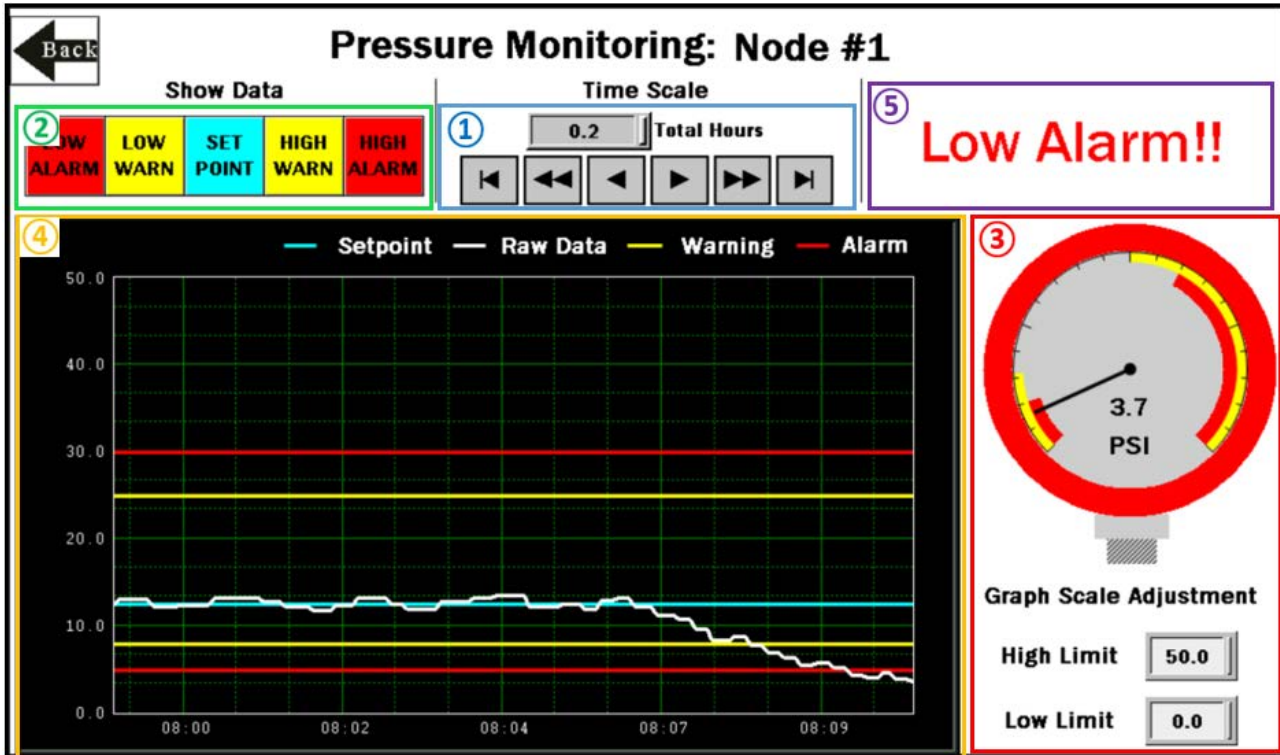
Back

Pressure Monitoring: Node #1

Show Data

2

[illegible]W ALARM | LOW WARN | SET POINT | HIGH WARN | HIGH ALARM

Time Scale

1

0.2 Total Hours

5

Low Alarm!!

4

Setpoint Raw Data Warning Alarm

50.0
40.0
30.0
20.0
10.0
0.0

08:00 08:02 08:04 08:07 08:09

3

3.7
PSI

Graph Scale Adjustment

High Limit 50.0

Low Limit 0.0